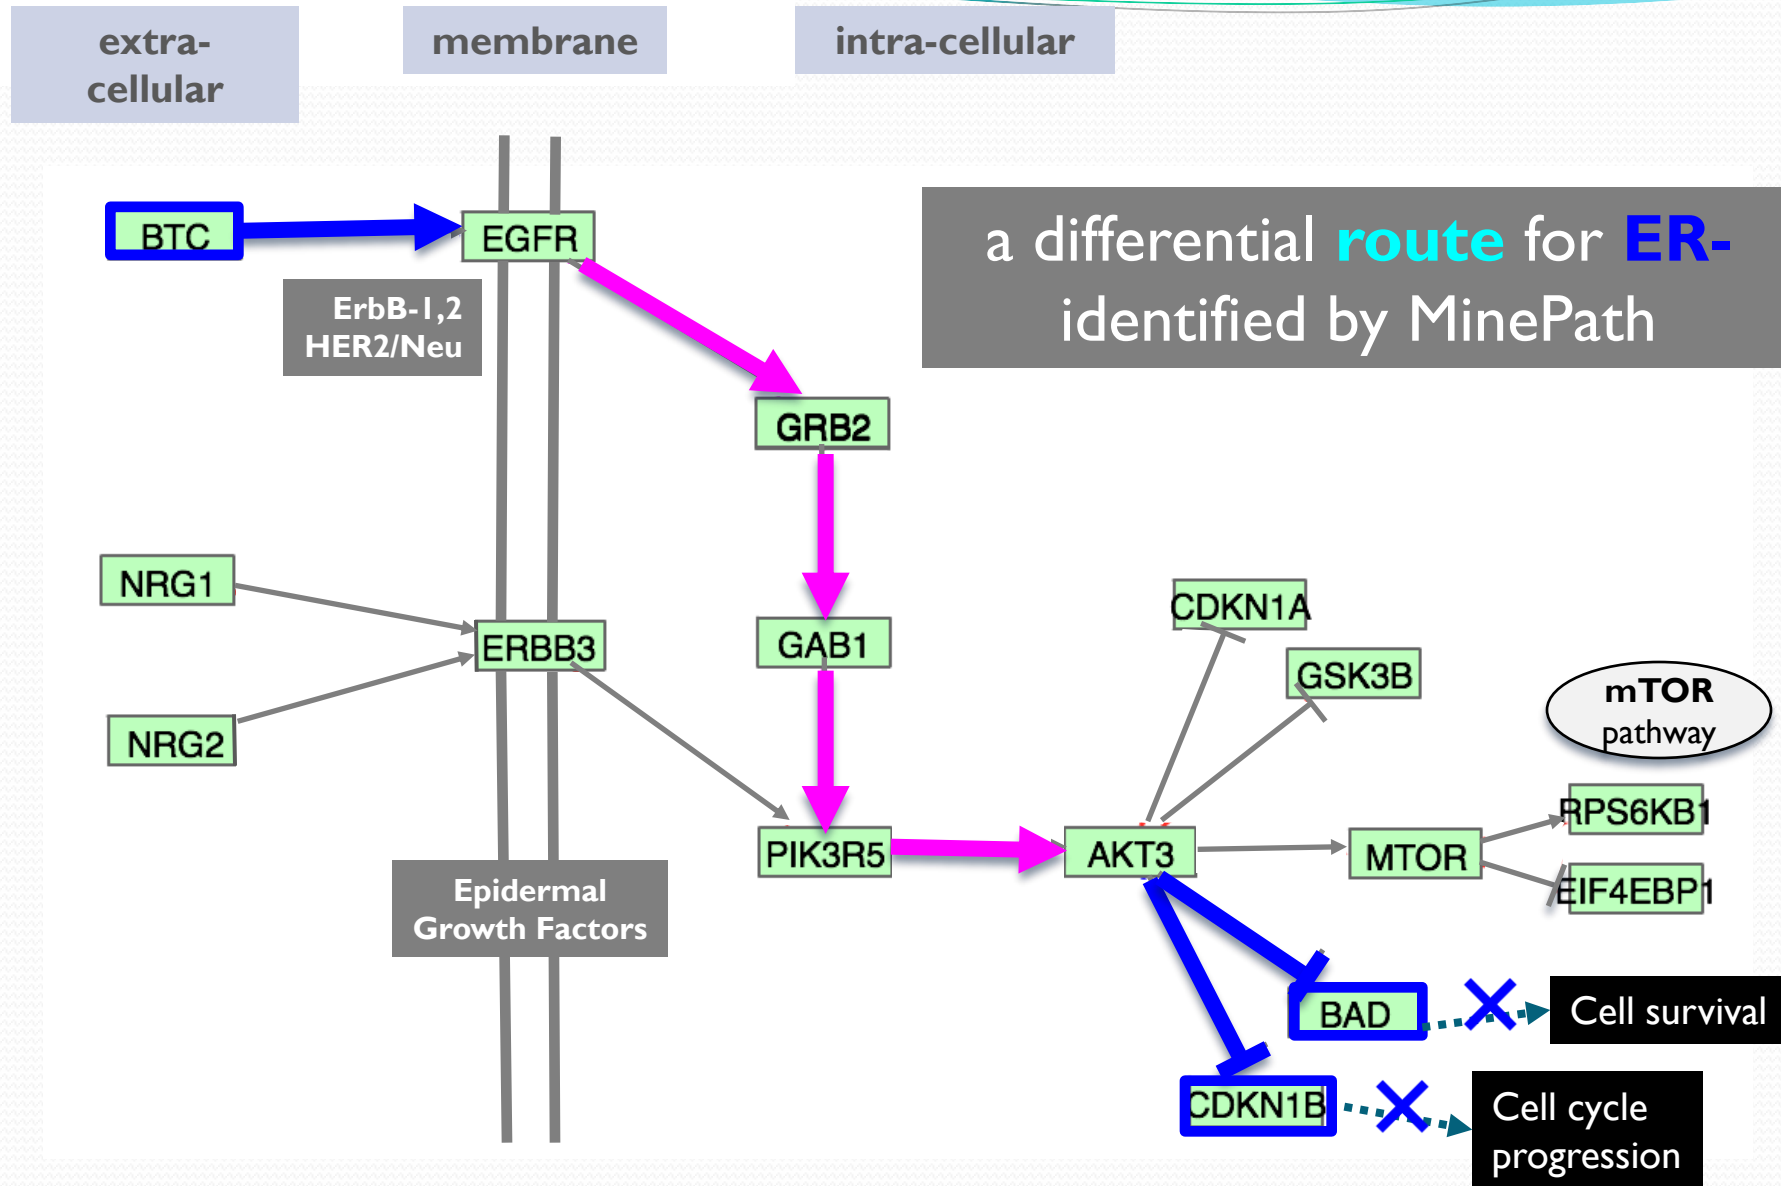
extra-cellular

membrane

intra-cellular

a differential route for ER- identified by MinePath

BTC

EGFR

ErbB-1,2 HER2/Neu

GRB2

NRG1

ERBB3

GAB1

NRG2

PIK3R5

AKT3

CDKN1A

GSK3B

mTOR pathway

RPS6KB1

MTOR

EIF4EBP1

Epidermal Growth Factors

BAD

Cell survival

CDKN1B

Cell cycle progression